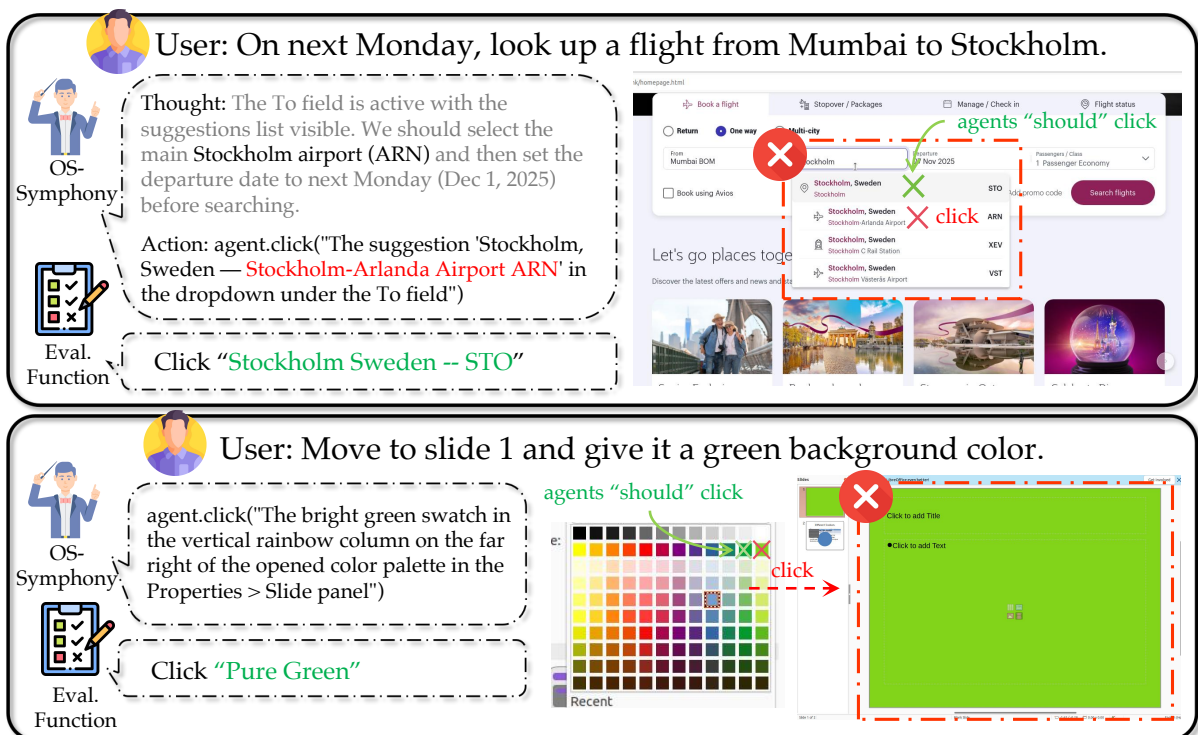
User: On next Monday, look up a flight from Mumbai to Stockholm.

OS-Symphony

Thought: The To field is active with the suggestions list visible. We should select the main Stockholm airport (ARN) and then set the departure date to next Monday (Dec 1, 2025) before searching.

Action: agent.click("The suggestion 'Stockholm, Sweden — Stockholm-Arlanda Airport ARN' in the dropdown under the To field")

Eval. Function

Click "Stockholm Sweden -- STO"

/homepage.html

Book a flight | Stopover / Packages | Manage / Check in | Flight status

Return | One way | Multi-city

From Mumbai BOM | Stockholm | Departure Nov 2025 | Passengers / Class 1 Passenger Economy

Book using Avios | Add promo code | Search flights

agents "should" click

Stockholm, Sweden Stockholm STO

click

Stockholm, Sweden Stockholm-Arlanda Airport ARN

Stockholm, Sweden Stockholm C Rail Station XEV

Stockholm, Sweden Stockholm Västerås Airport VST

Let's go places toge

Discover the latest offers and news and sta

User: Move to slide 1 and give it a green background color.

OS-Symphony

agent.click("The bright green swatch in the vertical rainbow column on the far right of the opened color palette in the Properties > Slide panel")

Eval. Function

Click "Pure Green"

agents "should" click

click

Recent

Slides

Click to add Title

Click to add Text